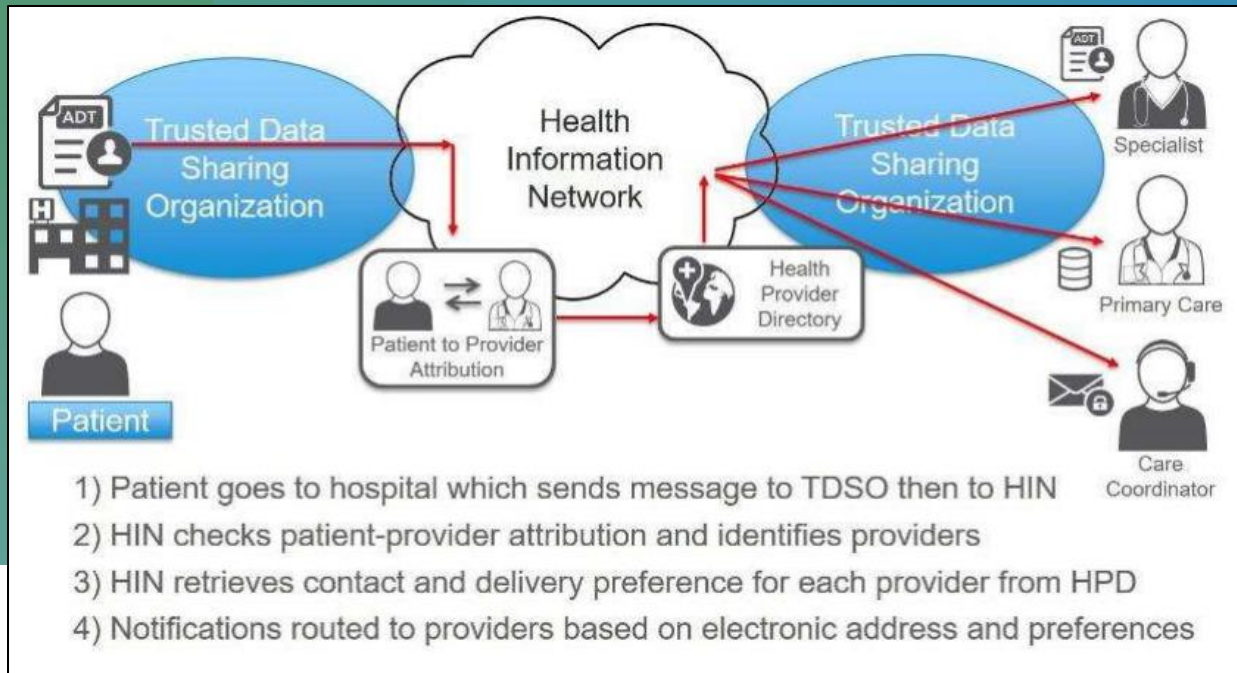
ADT

Trusted Data Sharing Organization

H

Patient

Health Information Network

Patient to Provider Attribution

Health Provider Directory

Trusted Data Sharing Organization

ADT

Specialist

Primary Care

Care Coordinator

1) Patient goes to hospital which sends message to TDSO then to HIN

2) HIN checks patient-provider attribution and identifies providers

3) HIN retrieves contact and delivery preference for each provider from HPD

4) Notifications routed to providers based on electronic address and preferences